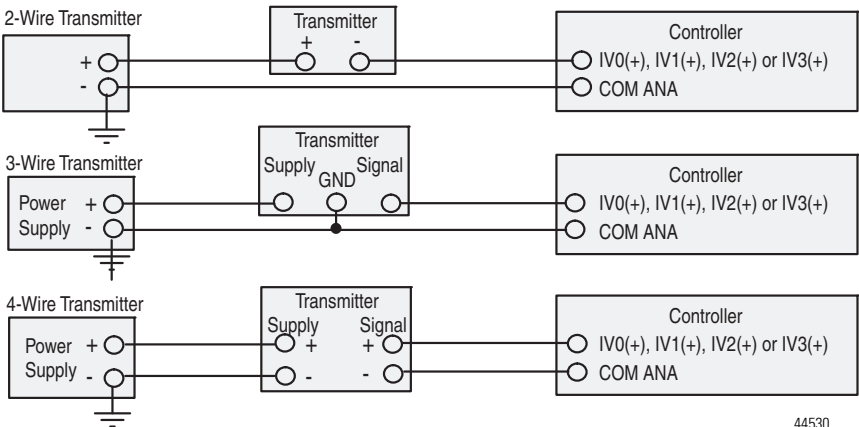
2-Wire Transmitter

+
-

Transmitter
+ -

Controller
IV0(+), IV1(+), IV2(+) or IV3(+)
COM ANA

3-Wire Transmitter

Power +
Supply -

Transmitter
Supply GND Signal

Controller
IV0(+), IV1(+), IV2(+) or IV3(+)
COM ANA

4-Wire Transmitter

Power +
Supply -

Transmitter
Supply Signal
+ +
- -

Controller
IV0(+), IV1(+), IV2(+) or IV3(+)
COM ANA

44530